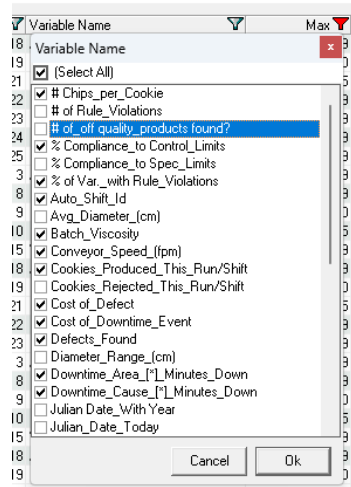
Variable Name
Max

Variable Name
x
(Select All)
# Chips_per_Cookie
# of Rule_Violations
# of_off quality_products found?
% Compliance_to Control_Limits
% Compliance_to Spec_Limits
% of Var._with Rule_Violations
Auto_Shift_Id
Avg_Diameter_(cm)
Batch_Viscosity
Conveyor_Speed_(fpm)
Cookies_Produced_This_Run/Shift
Cookies_Rejected_This_Run/Shift
Cost of_Defect
Cost of_Downtime_Event
Defects_Found
Diameter_Range_(cm)
Downtime_Area_[*]_Minutes_Down
Downtime_Cause_[*]_Minutes_Down
Julian Date_With Year
Julian_Date_Today

Cancel
Ok